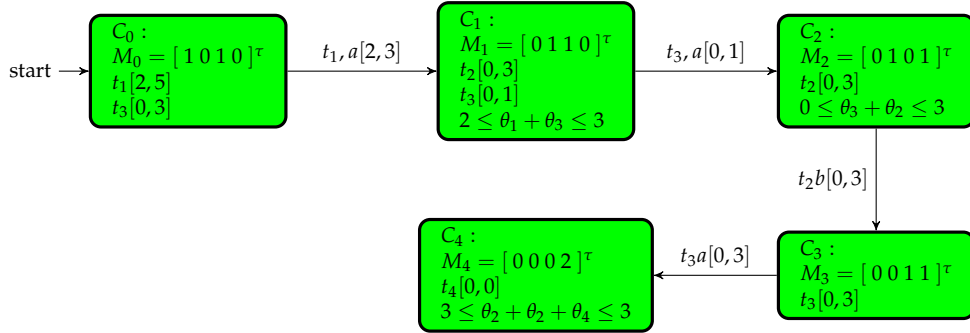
start

$C_0$ :
$M_0 = [\ 1\ 0\ 1\ 0\ ]^\tau$
$t_1[2,5]$
$t_3[0,3]$

$t_1, a[2,3]$

$C_1$ :
$M_1 = [\ 0\ 1\ 1\ 0\ ]^\tau$
$t_2[0,3]$
$t_3[0,1]$
$2 \leq \theta_1 + \theta_3 \leq 3$

$t_3, a[0,1]$

$C_2$ :
$M_2 = [\ 0\ 1\ 0\ 1\ ]^\tau$
$t_2[0,3]$
$0 \leq \theta_3 + \theta_2 \leq 3$

$t_2 b[0,3]$

$C_3$ :
$M_3 = [\ 0\ 0\ 1\ 1\ ]^\tau$
$t_3[0,3]$

$t_3 a[0,3]$

$C_4$ :
$M_4 = [\ 0\ 0\ 0\ 2\ ]^\tau$
$t_4[0,0]$
$3 \leq \theta_2 + \theta_2 + \theta_4 \leq 3$